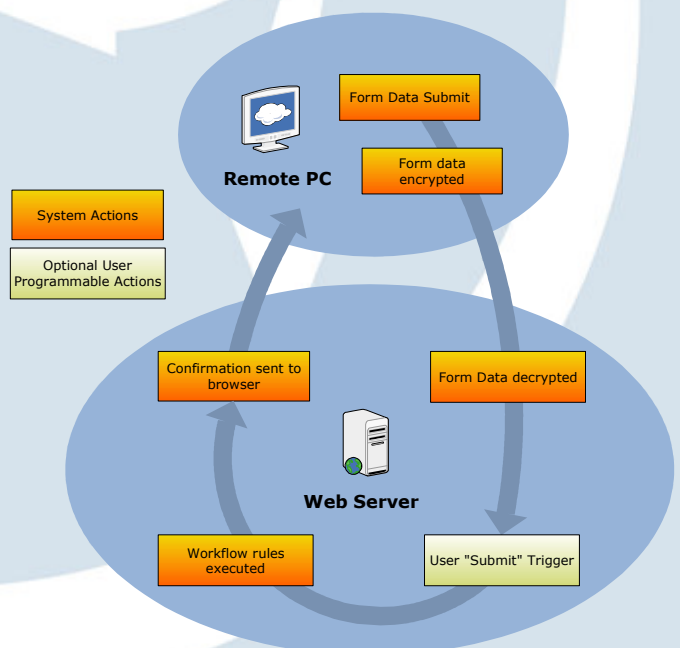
System Actions

Optional User Programmable Actions

Form Data Submit

Form data encrypted

Remote PC

Confirmation sent to browser

Form Data decrypted

Web Server

Workflow rules executed

User "Submit" Trigger